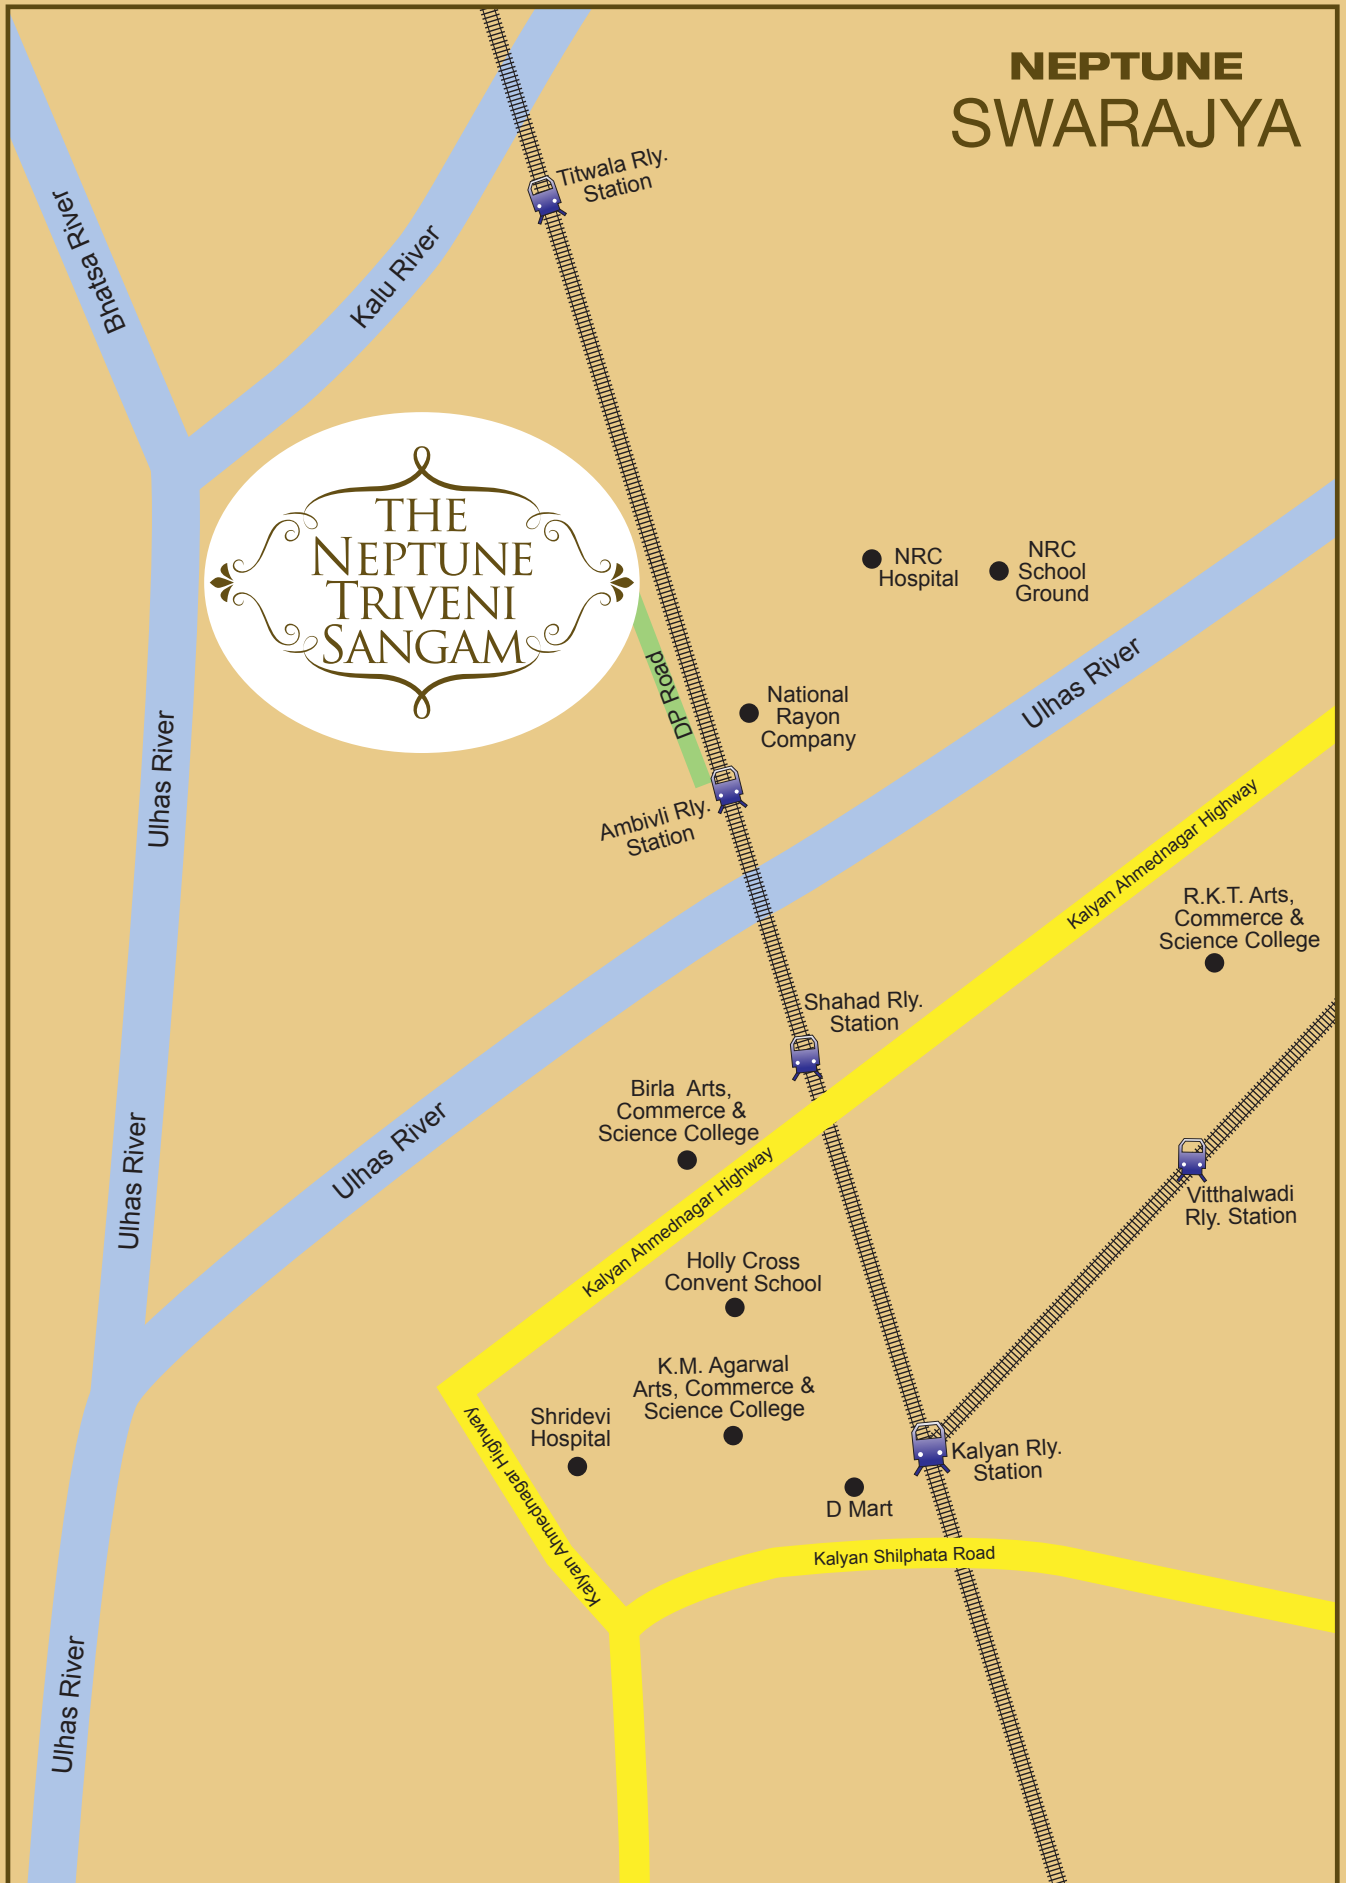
NEPTUNE
SWARAJYA

Bhatsa River

Kalu River

Titwala Rly. Station

THE NEPTUNE TRIVENI SANGAM

NRC Hospital

NRC School Ground

DP Road

National Rayon Company

Ulhas River

Ambivli Rly. Station

Ulhas River

Kalyan Ahmednagar Highway

R.K.T. Arts, Commerce & Science College

Shahad Rly. Station

Birla Arts, Commerce & Science College

Ulhas River

Ulhas River

Kalyan Ahmednagar Highway

Vitthalwadi Rly. Station

Holly Cross Convent School

K.M. Agarwal Arts, Commerce & Science College

Shridevi Hospital

Kalyan Rly. Station

D Mart

Kalyan Ahmednagar Highway

Kalyan Shilphata Road

Ulhas River